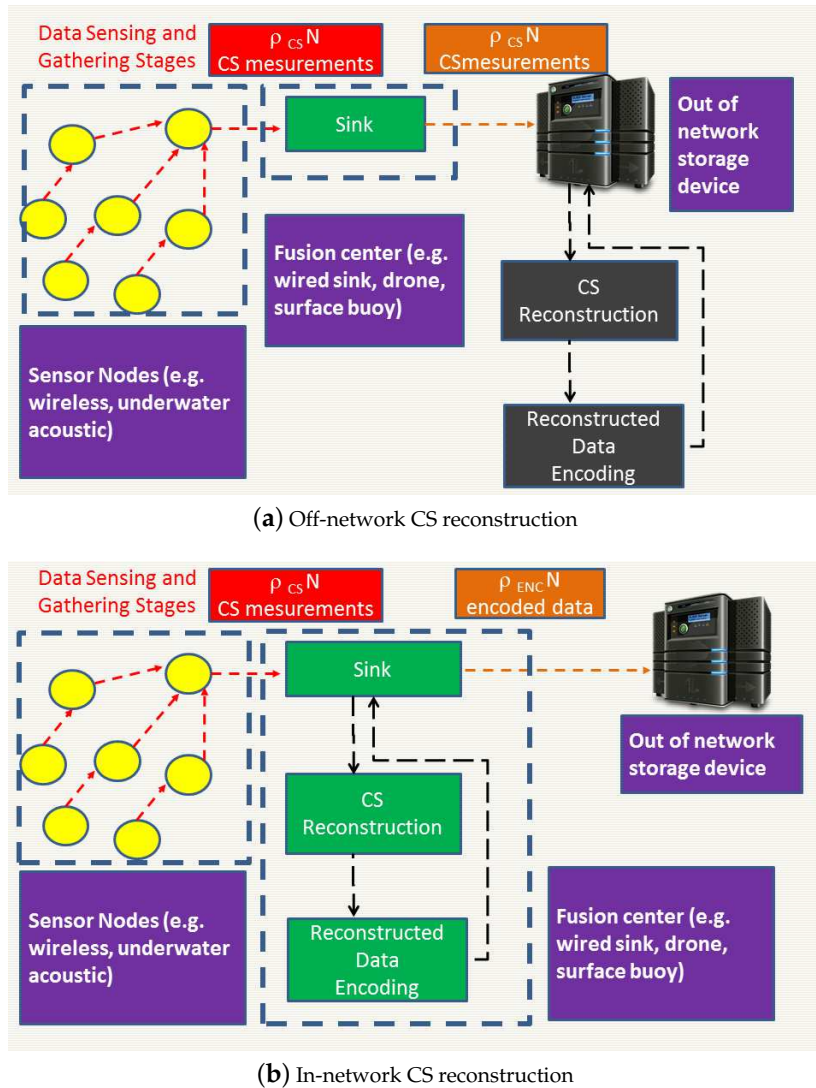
Data Sensing and Gathering Stages

$\rho_{CS}N$ CS mesurements

$\rho_{CS}N$ CSmesurements

Sink

Out of network storage device

Fusion center (e.g. wired sink, drone, surface buoy)

CS Reconstruction

Sensor Nodes (e.g. wireless, underwater acoustic)

Reconstructed Data Encoding

(**a**) Off-network CS reconstruction

Data Sensing and Gathering Stages

$\rho_{CS}N$ CS mesurements

$\rho_{ENC}N$ encoded data

Sink

Out of network storage device

CS Reconstruction

Sensor Nodes (e.g. wireless, underwater acoustic)

Reconstructed Data Encoding

Fusion center (e.g. wired sink, drone, surface buoy)

(**b**) In-network CS reconstruction